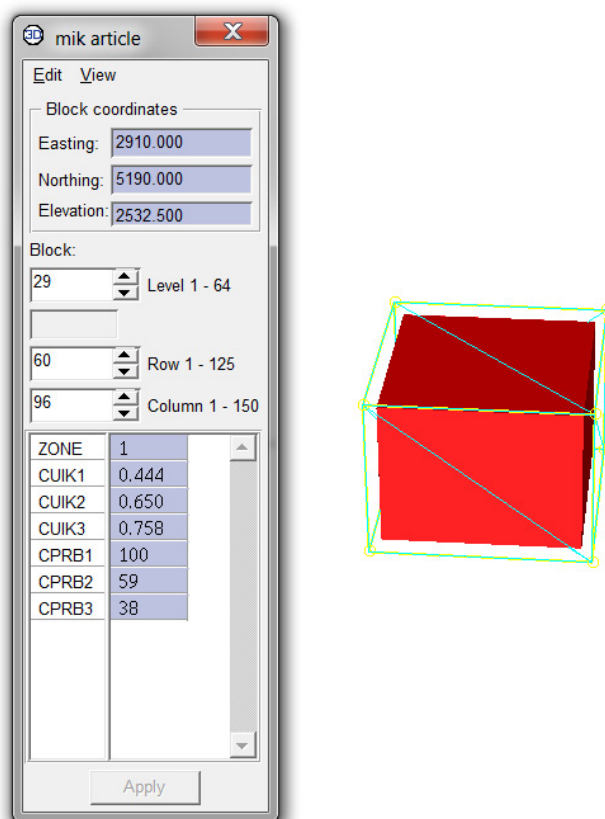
3D mik article

Edit View

Block coordinates

Easting: 2910.000

Northing: 5190.000

Elevation: 2532.500

Block:

29 Level 1 - 64

60 Row 1 - 125

96 Column 1 - 150

| ZONE | 1 |
|---|---|
| CUIK1 | 0.444 |
| CUIK2 | 0.650 |
| CUIK3 | 0.758 |
| CPRB1 | 100 |
| CPRB2 | 59 |
| CPRB3 | 38 |

Apply